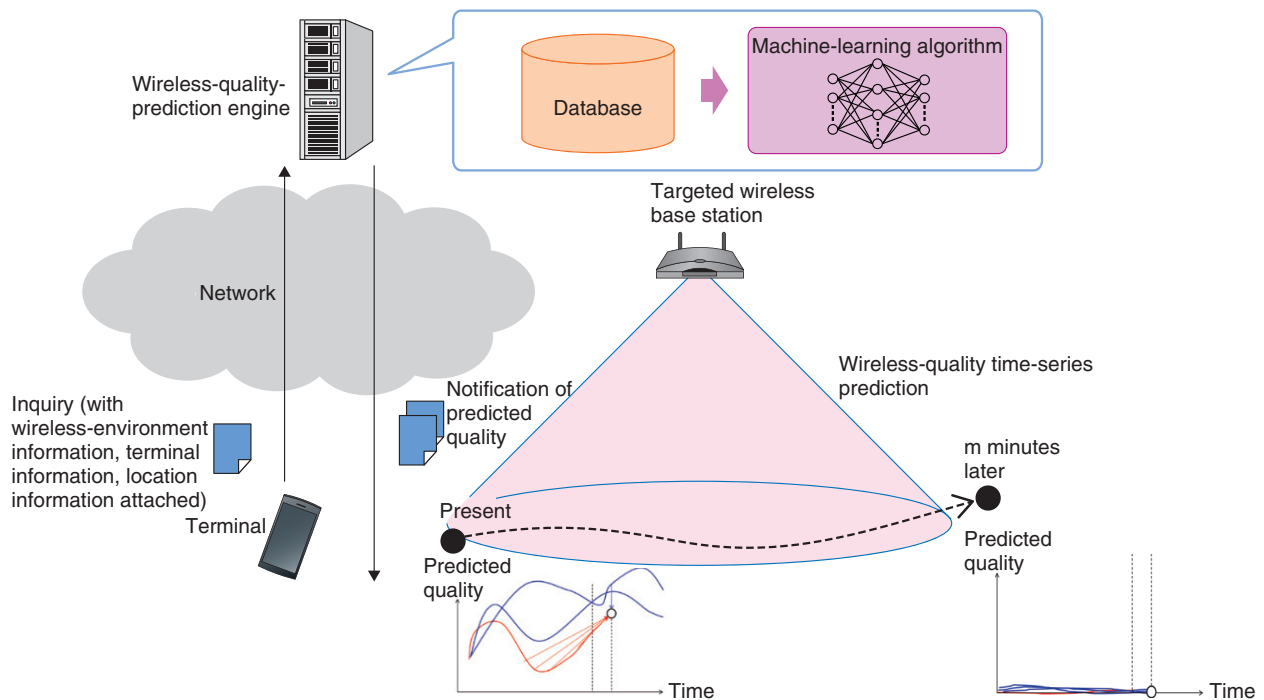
Wireless-quality-prediction engine

Database

Machine-learning algorithm

Targeted wireless base station

Network

Wireless-quality time-series prediction

Notification of predicted quality

Inquiry (with wireless-environment information, terminal information, location information attached)

Terminal

m minutes later

Present

Predicted quality

Predicted quality

Time

Time